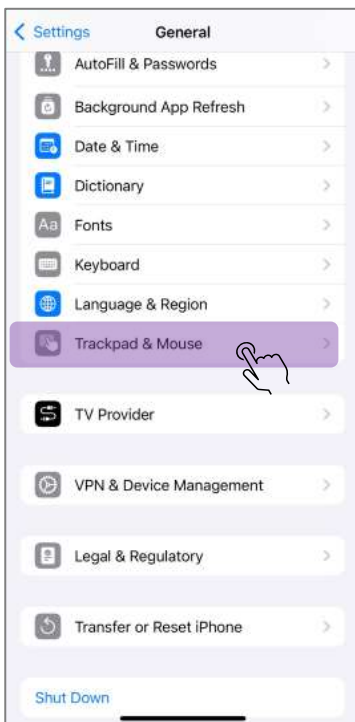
< Settings General

AutoFill & Passwords

Background App Refresh

Date & Time

Dictionary

Aa Fonts

Keyboard

Language & Region

Trackpad & Mouse

TV Provider

VPN & Device Management

Legal & Regulatory

Transfer or Reset iPhone

Shut Down